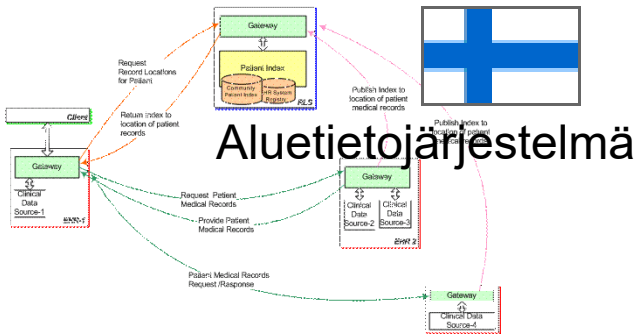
Gateway

Patient Index

Community Patient Index

EHR System Registry

RLS

Request Record Locations for Patient

Return index to location of patient records

Client

Gateway

Clinical Data Source-1

EHR-1

Publish index to location of patient medical records

Publish index to location of patient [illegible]

Aluetietojärjestelmä

Gateway

Clinical Data Source-2

Clinical Data Source-3

EHR 3

Request Patient Medical Records

Provide Patient Medical Records

Patient Medical Records Request /Response

Gateway

Clinical Data Source-4